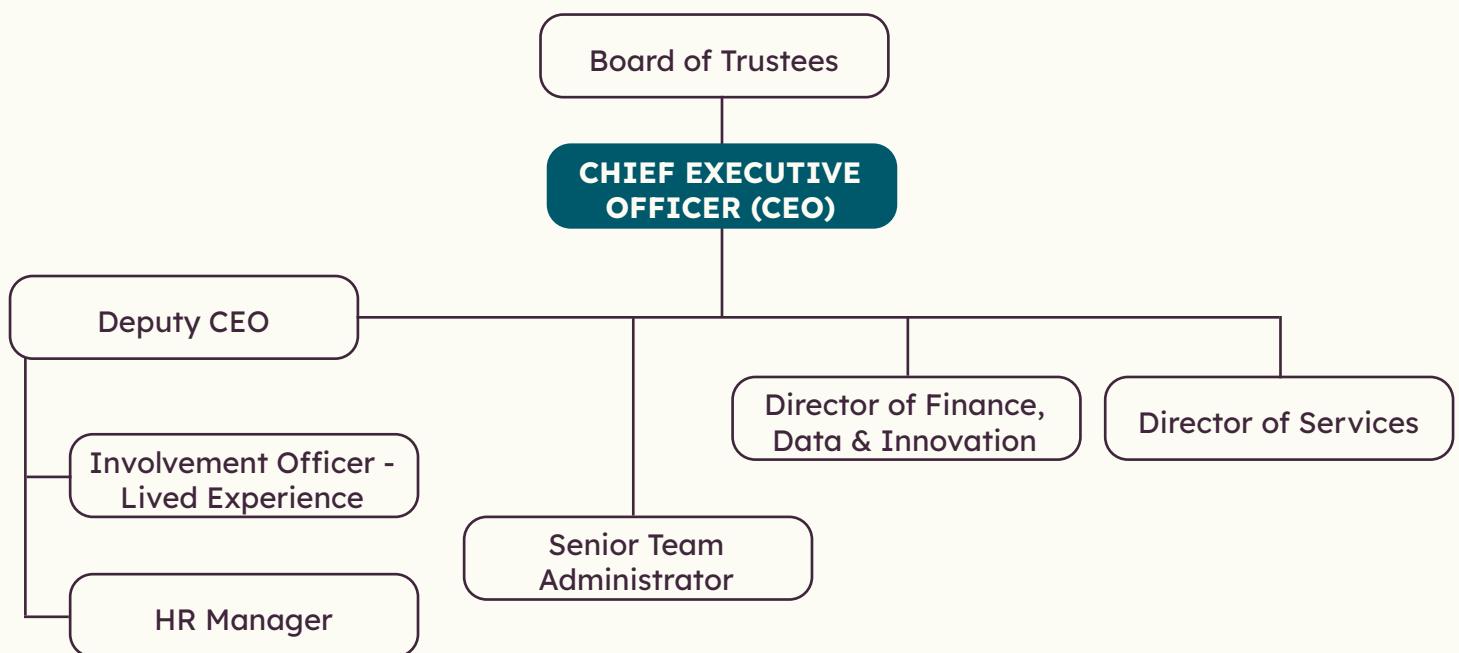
Board of Trustees

CHIEF EXECUTIVE OFFICER (CEO)

Deputy CEO

Director of Finance, Data & Innovation

Director of Services

Involvement Officer - Lived Experience

Senior Team Administrator

HR Manager